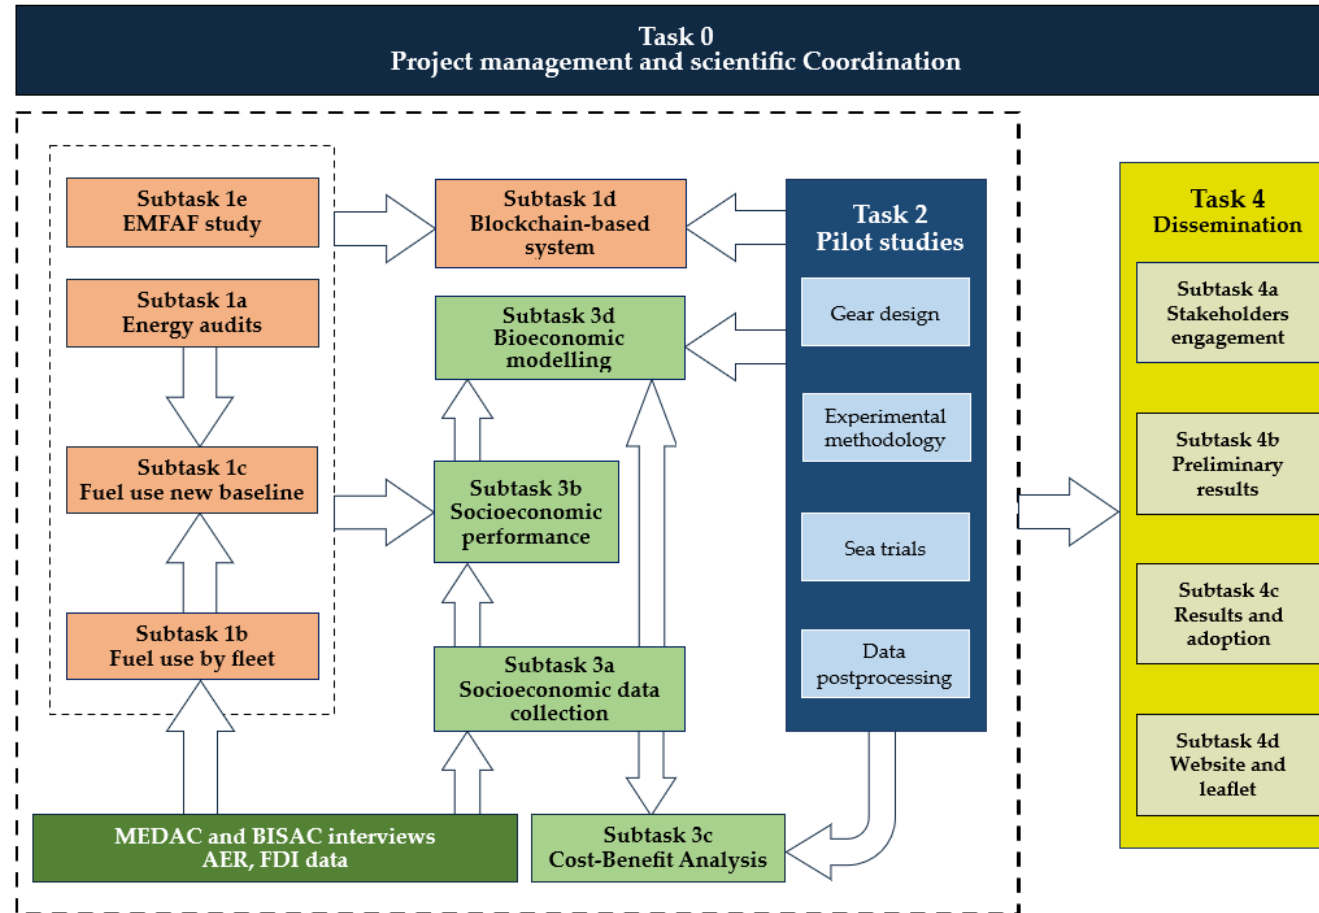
Task 0
Project management and scientific Coordination

Subtask 1e
EMFAF study

Subtask 1a
Energy audits

Subtask 1c
Fuel use new baseline

Subtask 1b
Fuel use by fleet

Subtask 1d
Blockchain-based system

Subtask 3d
Bioeconomic modelling

Subtask 3b
Socioeconomic performance

Subtask 3a
Socioeconomic data collection

Task 2
Pilot studies

Gear design

Experimental methodology

Sea trials

Data postprocessing

MEDAC and BISAC interviews
AER, FDI data

Subtask 3c
Cost-Benefit Analysis

Task 4
Dissemination

Subtask 4a
Stakeholders engagement

Subtask 4b
Preliminary results

Subtask 4c
Results and adoption

Subtask 4d
Website and leaflet